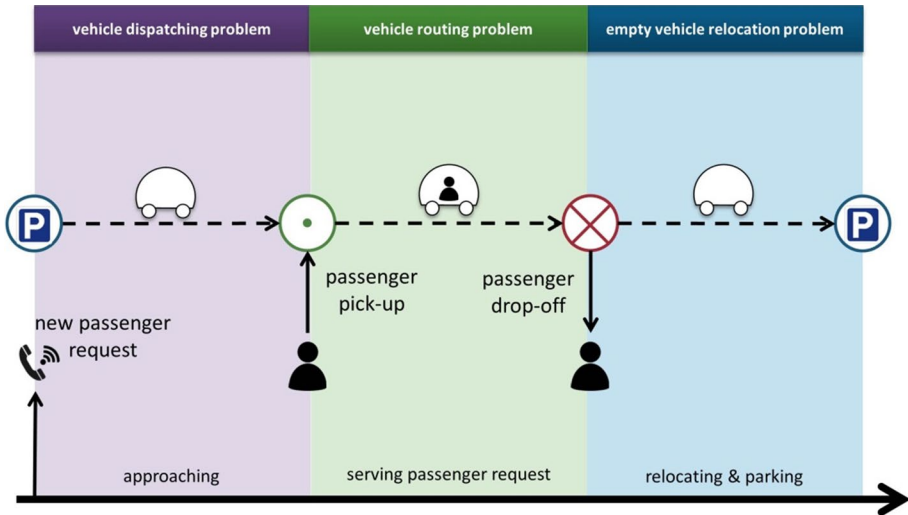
vehicle dispatching problem

vehicle routing problem

empty vehicle relocation problem

P

passenger pick-up

passenger drop-off

P

new passenger request

approaching

serving passenger request

relocating & parking